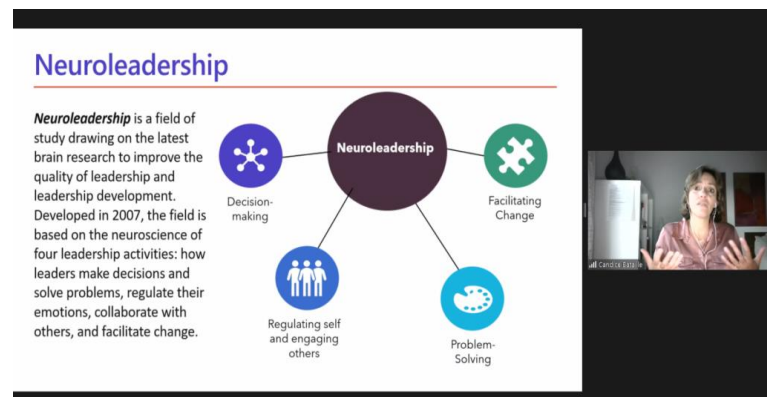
Neuroleadership

Neuroleadership is a field of study drawing on the latest brain research to improve the quality of leadership and leadership development. Developed in 2007, the field is based on the neuroscience of four leadership activities: how leaders make decisions and solve problems, regulate their emotions, collaborate with others, and facilitate change.

Neuroleadership

Decision-making

Facilitating Change

Regulating self and engaging others

Problem-Solving

Candice Estelle